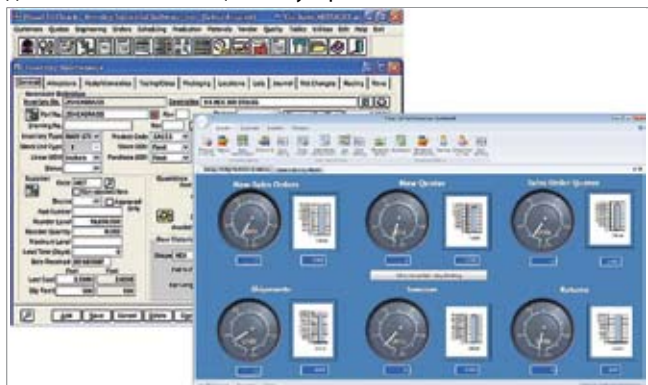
Customers Quotes Engineering Orders Scheduling Production Materials Vendor Quality Tables Utilities Edit Help Exit

Inventory Maintenance

General Attachments Notes/Comments Testing/Other Photograph Locations Lots Journal Std.Changes Machine Memo

New Sales Orders

New Quotes

Sales Order Queue

Shipments

Invoices

Returns